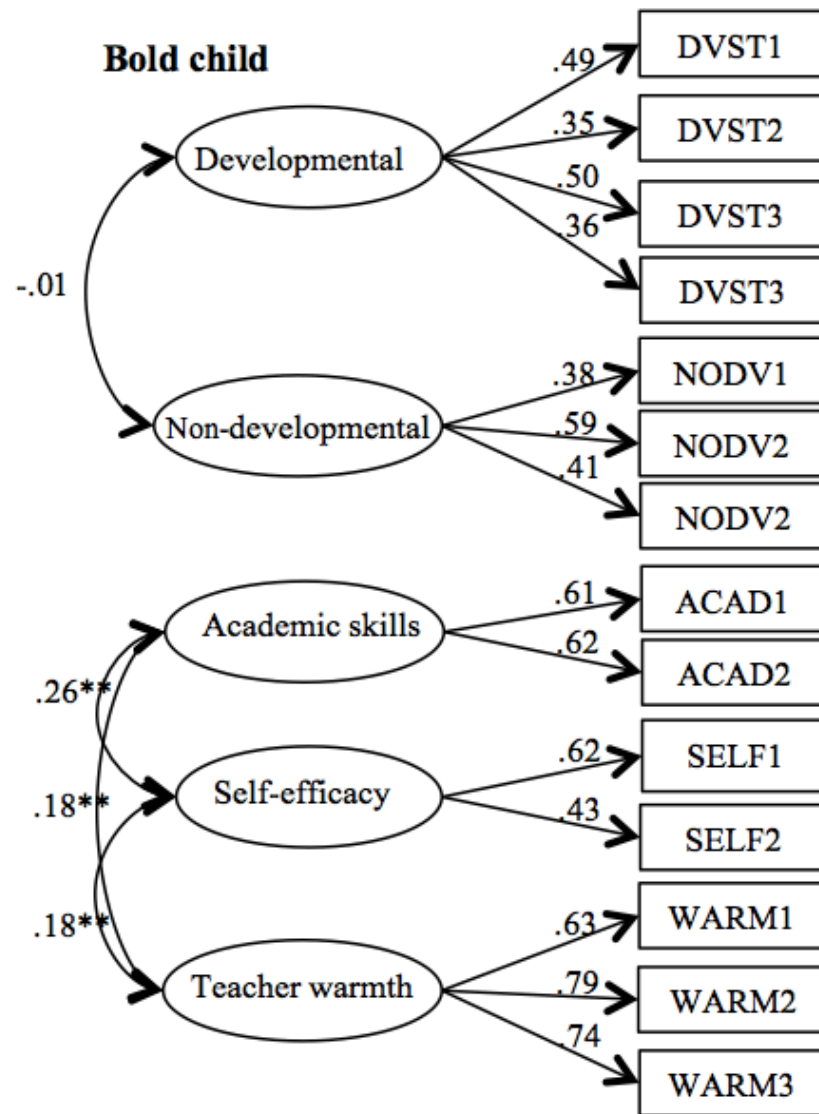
Bold child

Developmental
.49
.35
.50
.36
DVST1
DVST2
DVST3
DVST3

-.01

Non-developmental
.38
.59
.41
NODV1
NODV2
NODV2

Academic skills
.61
.62
ACAD1
ACAD2

.26**

Self-efficacy
.62
.43
SELF1
SELF2

.18**

.18**

Teacher warmth
.63
.79
.74
WARM1
WARM2
WARM3